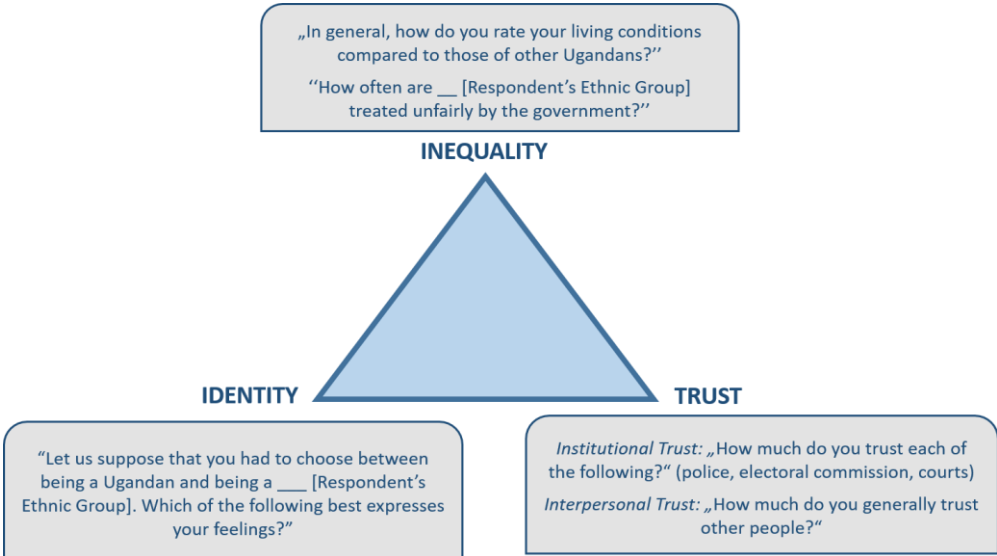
„In general, how do you rate your living conditions compared to those of other Ugandans?''

''How often are __ [Respondent's Ethnic Group] treated unfairly by the government?''

INEQUALITY

IDENTITY

TRUST

"Let us suppose that you had to choose between being a Ugandan and being a ___ [Respondent's Ethnic Group]. Which of the following best expresses your feelings?"

*Institutional Trust:* „How much do you trust each of the following?" (police, electoral commission, courts)

*Interpersonal Trust:* „How much do you generally trust other people?"